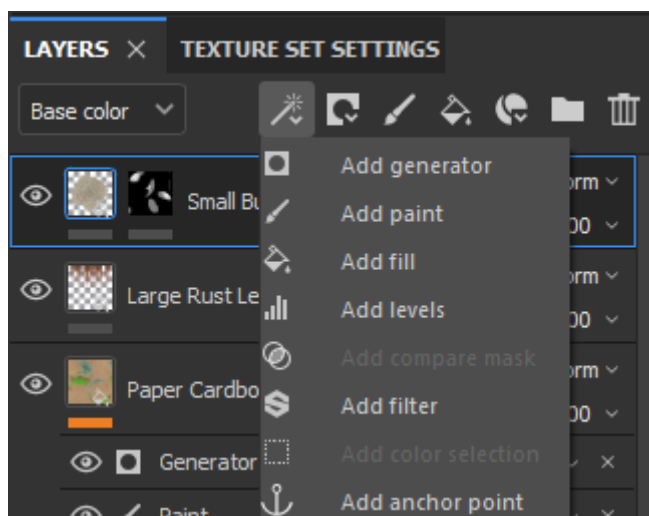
LAYERS ×
TEXTURE SET SETTINGS
Base color

Small Bu
rm
00
Large Rust Le
rm
00
Paper Cardbo
rm
00
Generator
Paint

Add generator
Add paint
Add fill
Add levels
Add compare mask
Add filter
Add color selection
Add anchor point